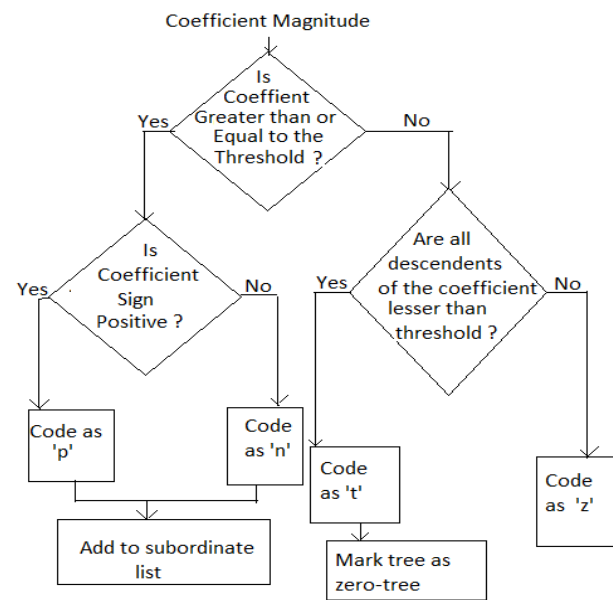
Coefficient Magnitude

Is Coeffient Greater than or Equal to the Threshold ?

Yes

No

Is Coefficient Sign Positive ?

Yes

No

Are all descendents of the coefficient lesser than threshold ?

Yes

No

Code as 'p'

Code as 'n'

Code as 't'

Code as 'z'

Add to subordinate list

Mark tree as zero-tree